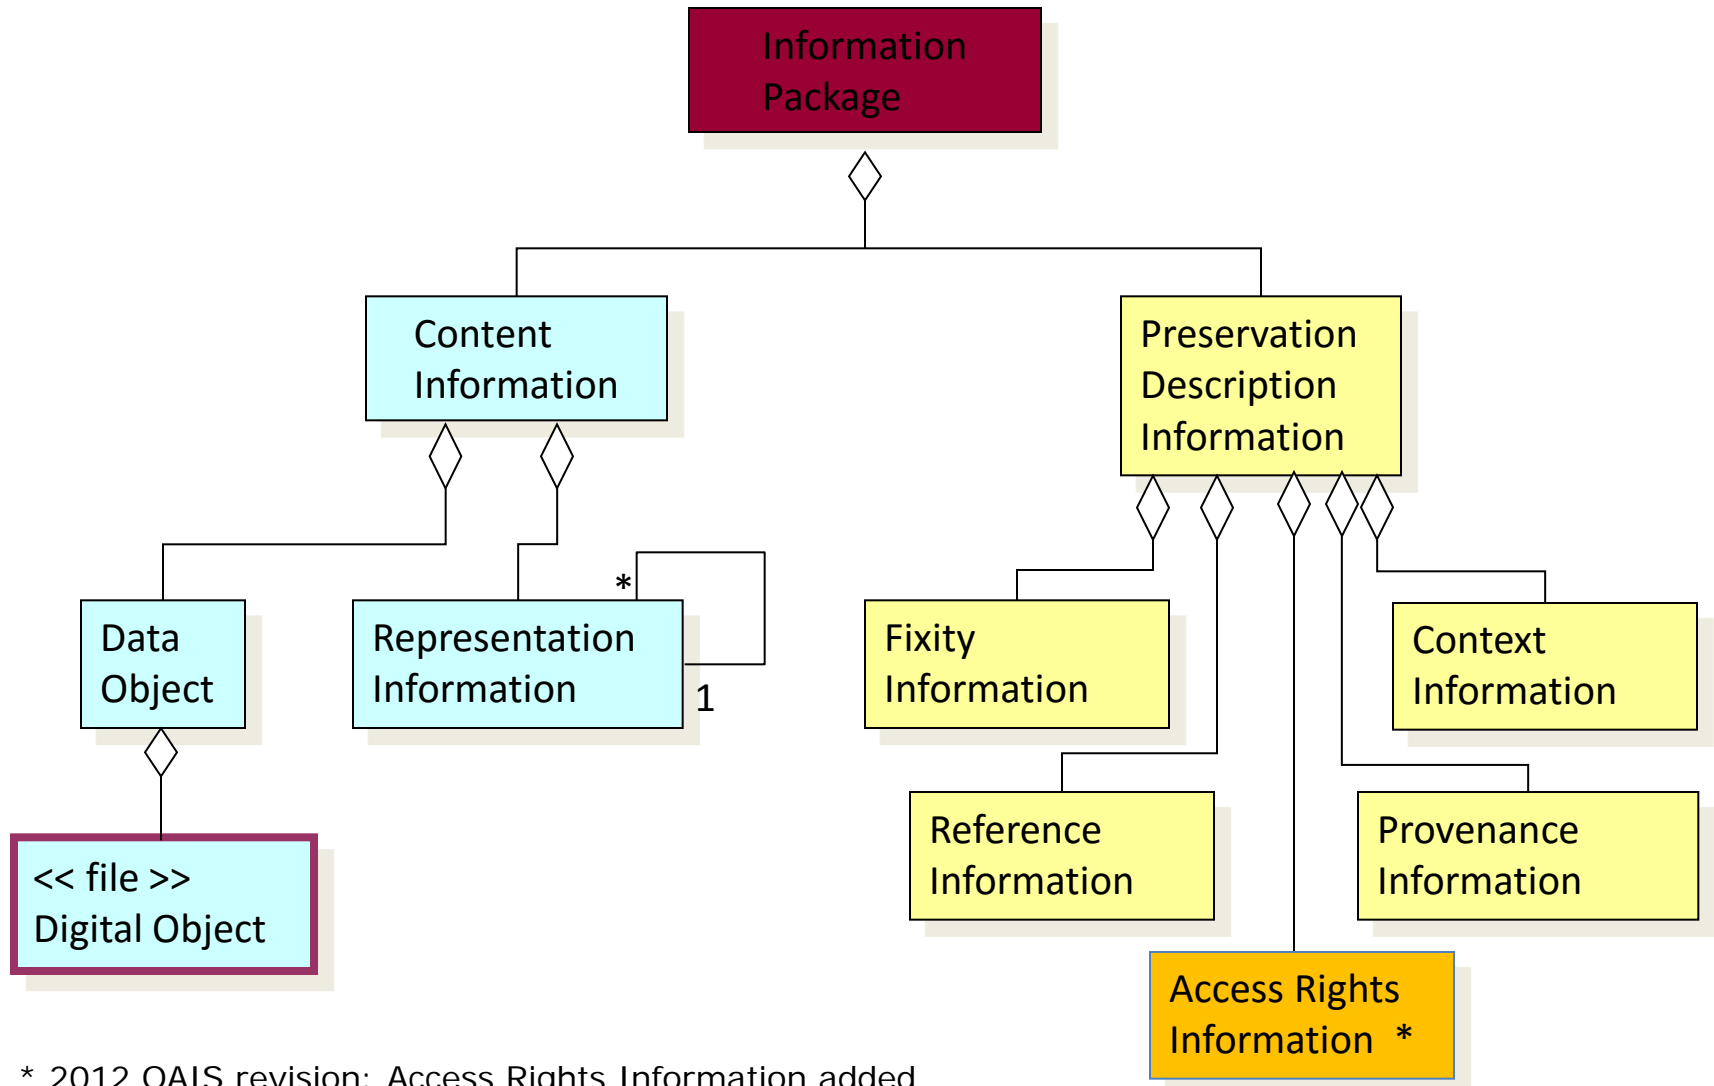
Information Package

Content Information

Preservation Description Information

Data Object

Representation Information

*

1

Fixity Information

Context Information

<< file >> Digital Object

Reference Information

Provenance Information

Access Rights Information *

* 2012 OAIS revision: Access Rights Information added